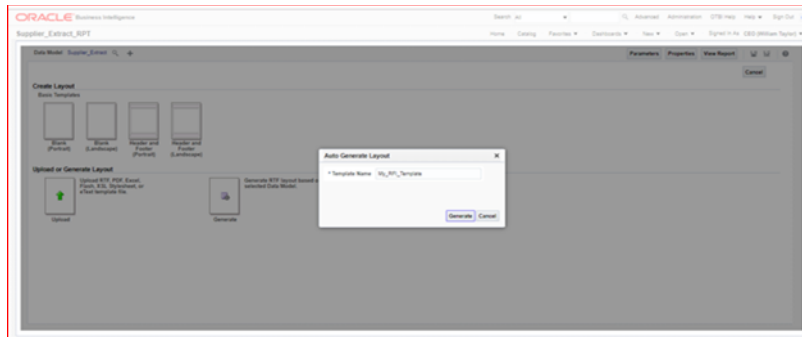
ORACLE Business Intelligence

Search All Advanced Administration OTBI Help Help Sign Out

Supplier_Extract_RPT

Home Catalog Favorites Dashboards New Open Signed In As CEO (William Taylor)

Data Model Supplier_Extract

Parameters Properties View Report

Cancel

Create Layout

Basic Templates

Blank (Portrait)

Blank (Landscape)

Header and Footer (Portrait)

Header and Footer (Landscape)

Upload or Generate Layout

Upload RTF, PDF, Excel, Flash, XSL Stylesheet, or eText template file.

Upload

Generate RTF layout based on selected Data Model.

Generate

Auto Generate Layout

* Template Name My_RPT_Template

Generate Cancel